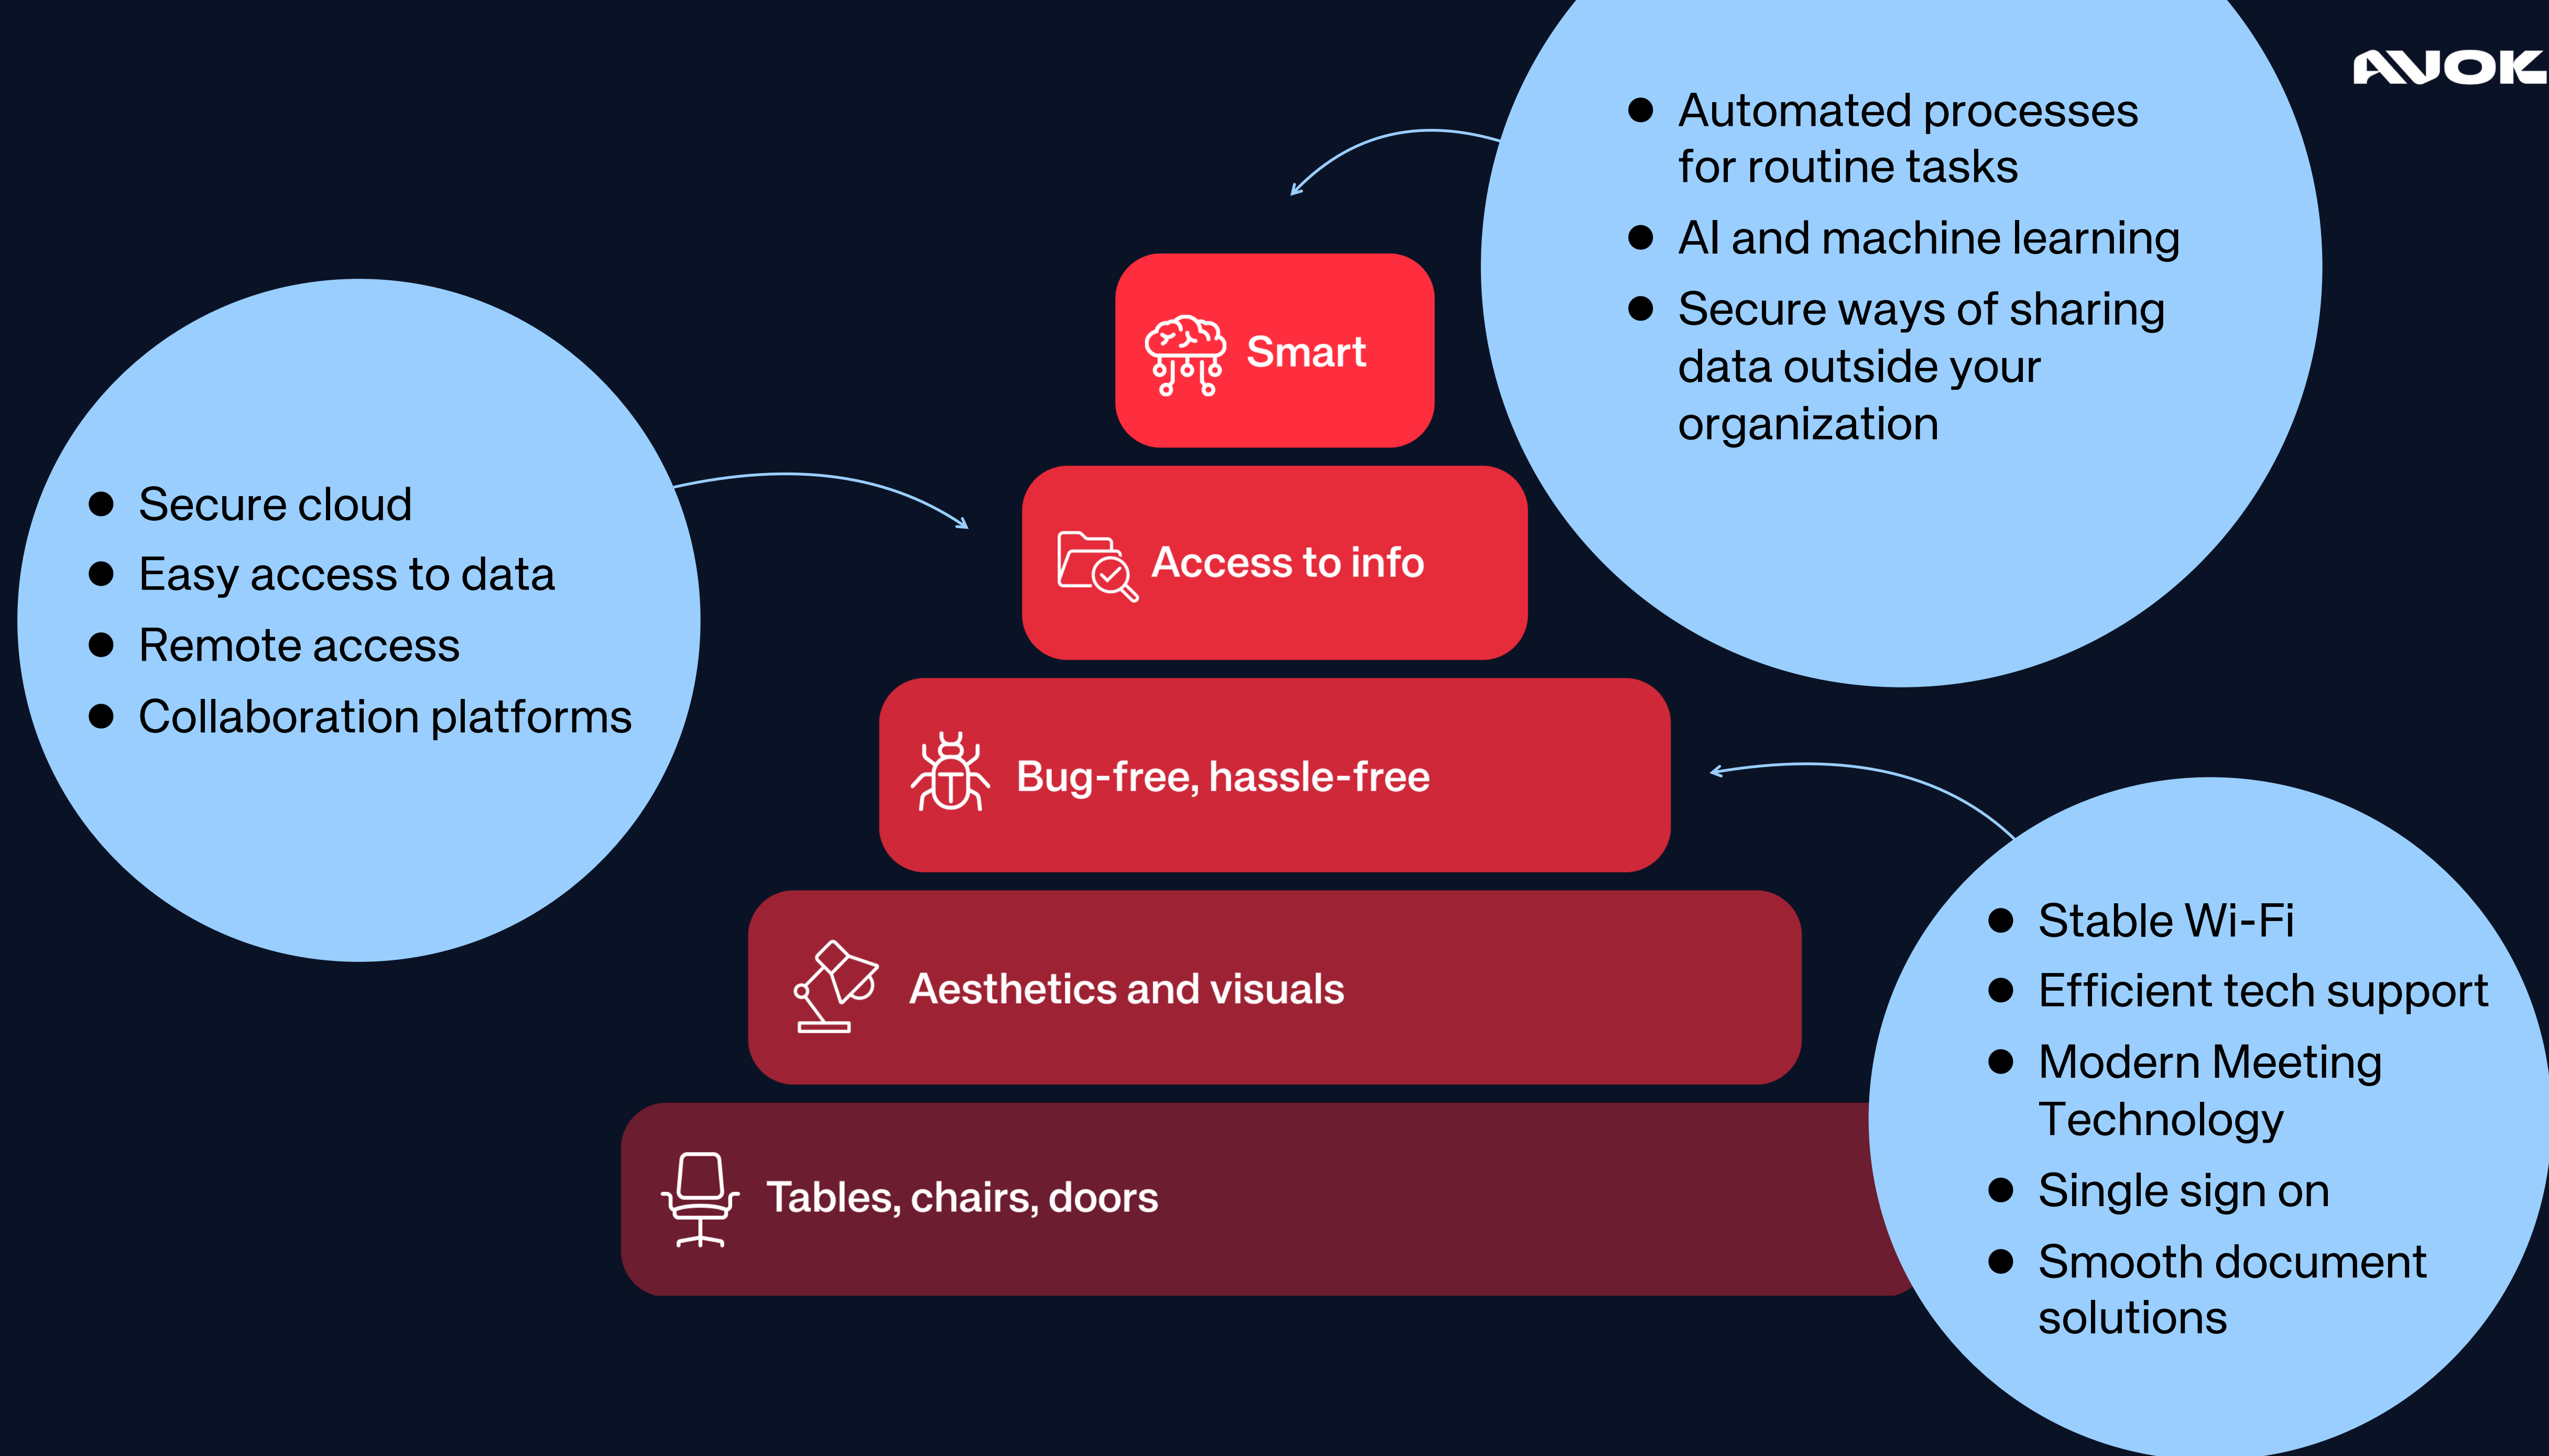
AVOK

- Automated processes for routine tasks
- AI and machine learning
- Secure ways of sharing data outside your organization

- Secure cloud
- Easy access to data
- Remote access
- Collaboration platforms

Smart

Access to info

Bug-free, hassle-free

Aesthetics and visuals

Tables, chairs, doors

- Stable Wi-Fi
- Efficient tech support
- Modern Meeting Technology
- Single sign on
- Smooth document solutions